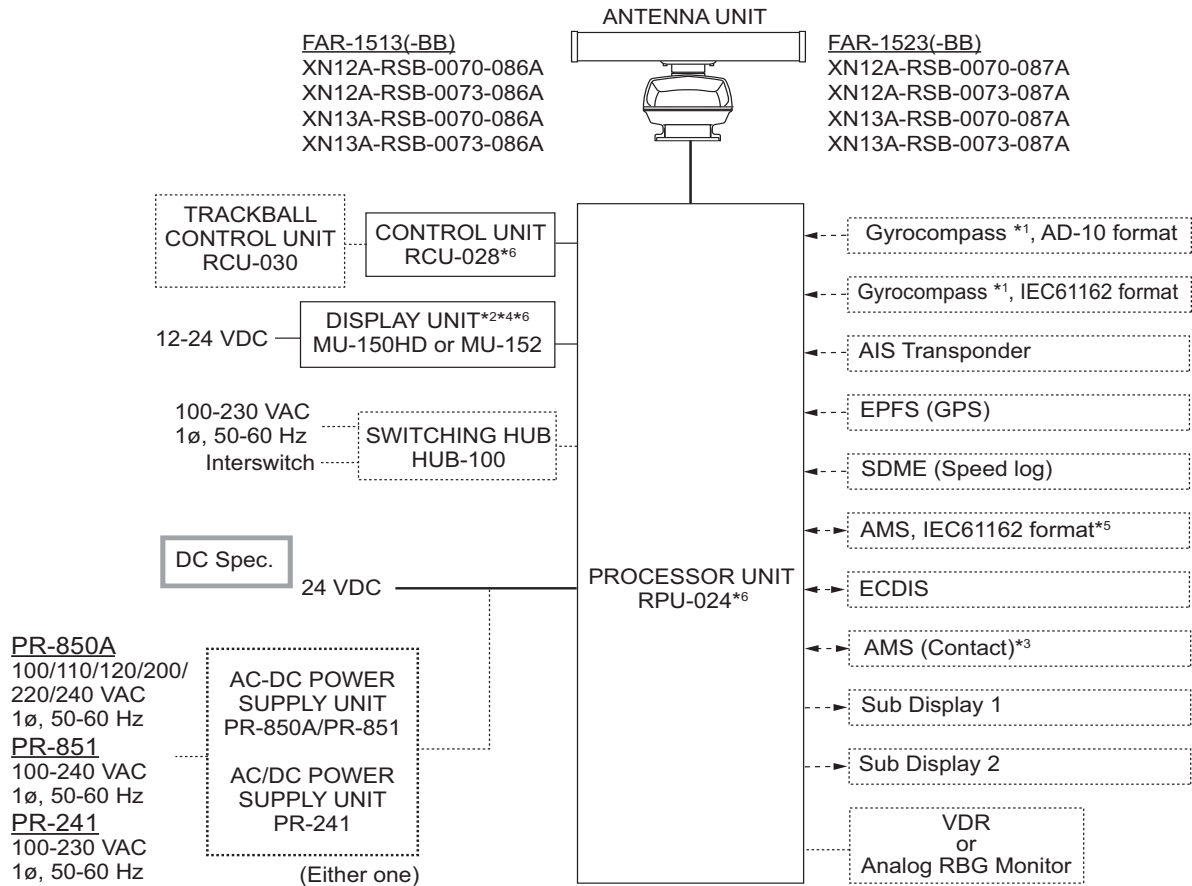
ANTENNA UNIT

FAR-1513(-BB)
XN12A-RSB-0070-086A
XN12A-RSB-0073-086A
XN13A-RSB-0070-086A
XN13A-RSB-0073-086A

FAR-1523(-BB)
XN12A-RSB-0070-087A
XN12A-RSB-0073-087A
XN13A-RSB-0070-087A
XN13A-RSB-0073-087A

TRACKBALL CONTROL UNIT RCU-030

CONTROL UNIT RCU-028$^{*6}$

12-24 VDC

DISPLAY UNIT$^{*2*4*6}$ MU-150HD or MU-152

100-230 VAC 1ø, 50-60 Hz

Interswitch

SWITCHING HUB HUB-100

DC Spec.

24 VDC

PROCESSOR UNIT RPU-024$^{*6}$

PR-850A
100/110/120/200/220/240 VAC
1ø, 50-60 Hz
PR-851
100-240 VAC
1ø, 50-60 Hz
PR-241
100-230 VAC
1ø, 50-60 Hz

AC-DC POWER SUPPLY UNIT PR-850A/PR-851

AC/DC POWER SUPPLY UNIT PR-241

(Either one)

Gyrocompass $^{*1}$, AD-10 format

Gyrocompass $^{*1}$, IEC61162 format

AIS Transponder

EPFS (GPS)

SDME (Speed log)

AMS, IEC61162 format$^{*5}$

ECDIS

AMS (Contact)$^{*3}$

Sub Display 1

Sub Display 2

VDR
or
Analog RBG Monitor